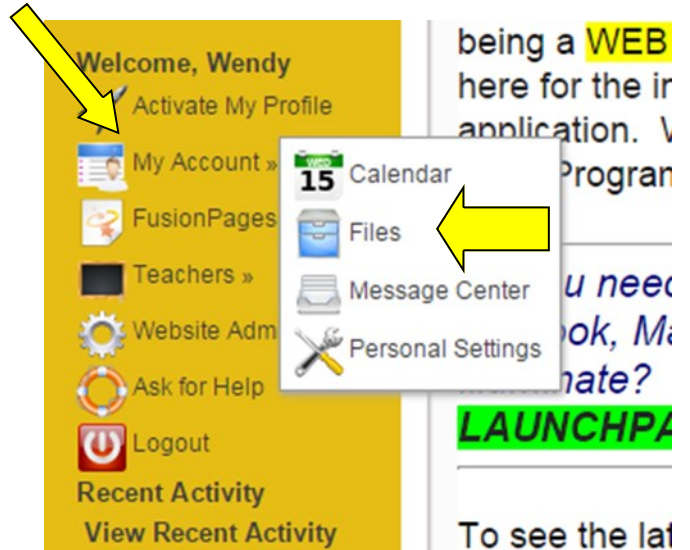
Welcome, Wendy
Activate My Profile
My Account »
FusionPages
Teachers »
Website Adm
Ask for Help
Logout
Recent Activity
View Recent Activity

WED 15 Calendar
Files
Message Center
Personal Settings

being a WEB
here for the i
application. V
Program

u need
ok, Ma
nate?
LAUNCHPA

To see the la